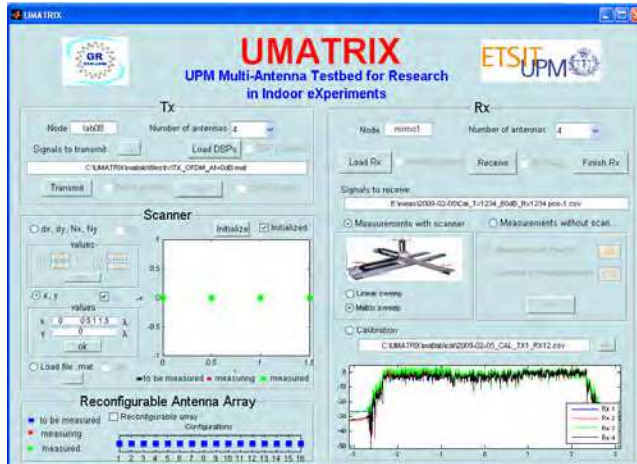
UMATRIX

GR

UMATRIX
UPM Multi-Antenna Testbed for Research in Indoor eXperiments

ETSIT UPM

Tx

Node tab08 Number of antennas 4

Signals to transmit ... Load DSPs

C:\UMATRIX\matlab\files\tx\TX_OFDM_Ant=0dB.mat

Transmit

Scanner

dx, dy, Nx, Ny

values

Initialize Initialized

x, y

values

x: 0 0.5 1 1.5 λ
y: 0 λ

ok

Load file .mat

to be measured measuring measured

Reconfigurable Antenna Array

to be measured Reconfigurable array
measuring Configurations
measured

1 2 3 4 5 6 7 8 9 10 11 12 13 14 15 16

Rx

Node mimo1 Number of antennas 4

Load Rx Receive Finish Rx

Signals to receive

E:\meas\2009-02-05\Cal_Tx1234_80dB_Rx1234 pos-1.csv

Measurements with scanner Measurements without scan

Linear sweep
Matrix sweep

Calibration

C:\UMATRIX\matlab\cal\2009-02-05_CAL_TX1_RX12.csv ...

Rx 1
Rx 2
Rx 3
Rx 4